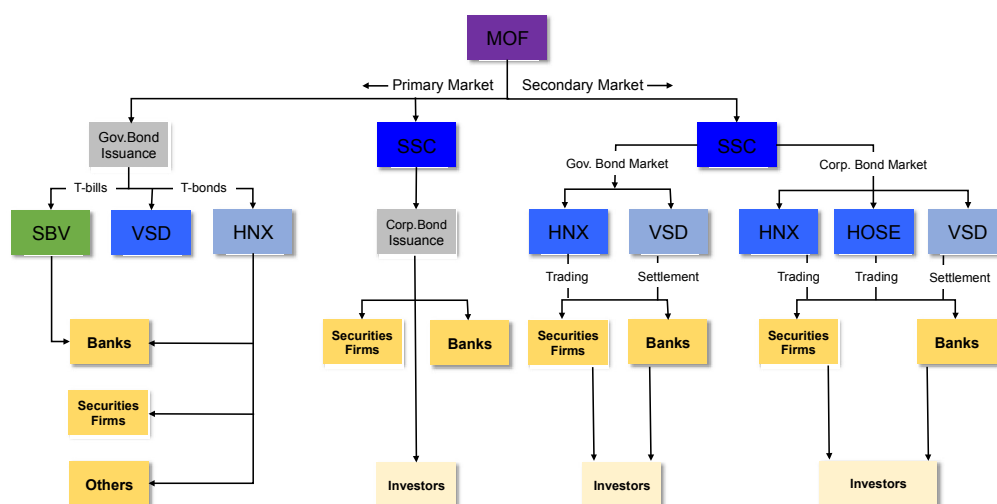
MOF

Primary Market

Secondary Market

Gov.Bond Issuance

SSC

SSC

T-bills

T-bonds

Gov. Bond Market

Corp. Bond Market

SBV

VSD

HNX

Corp.Bond Issuance

HNX

VSD

HNX

HOSE

VSD

Trading

Settlement

Trading

Trading

Settlement

Banks

Securities Firms

Banks

Securities Firms

Banks

Securities Firms

Banks

Securities Firms

Others

Investors

Investors

Investors